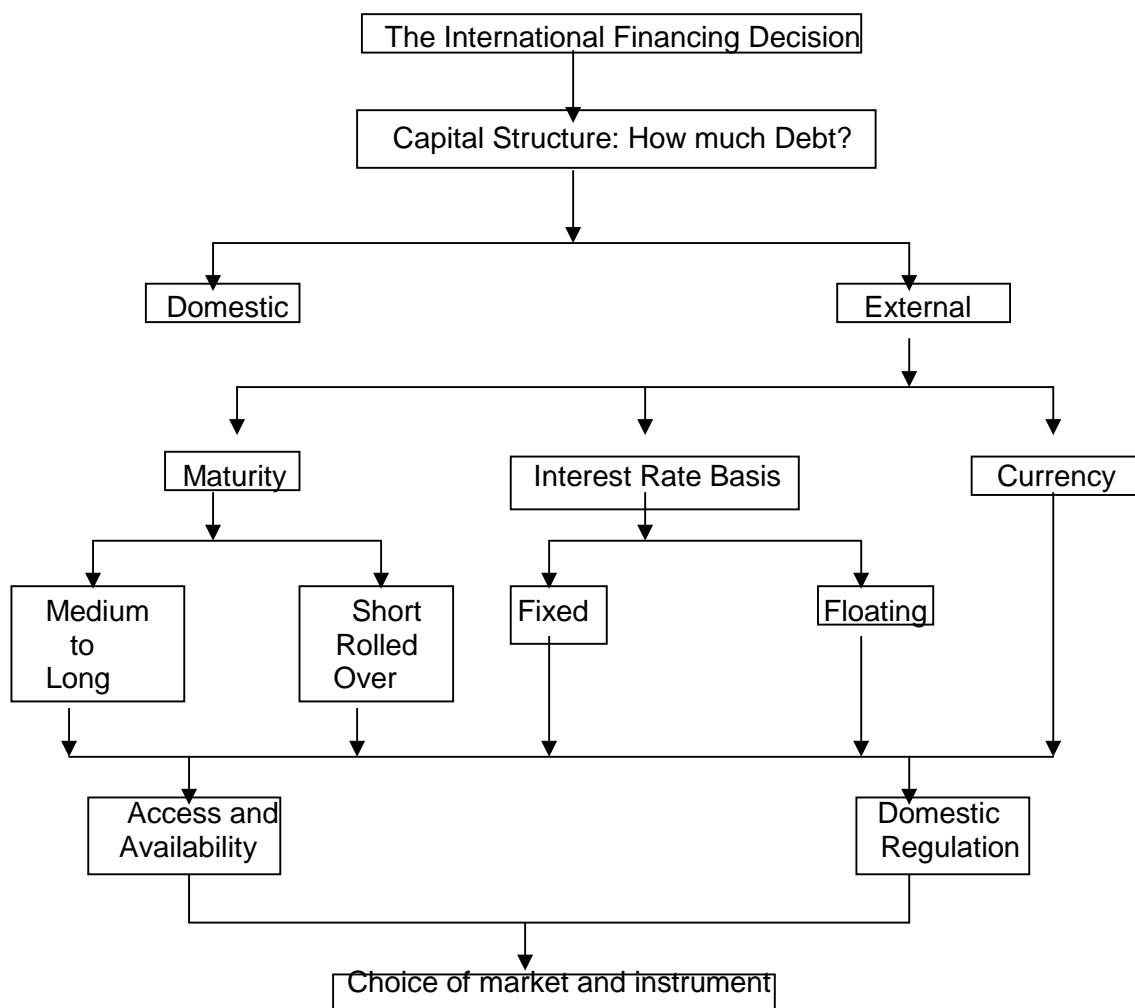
The International Financing Decision

Capital Structure: How much Debt?

Domestic

External

Maturity

Interest Rate Basis

Currency

Medium to Long

Short Rolled Over

Fixed

Floating

Access and Availability

Domestic Regulation

Choice of market and instrument